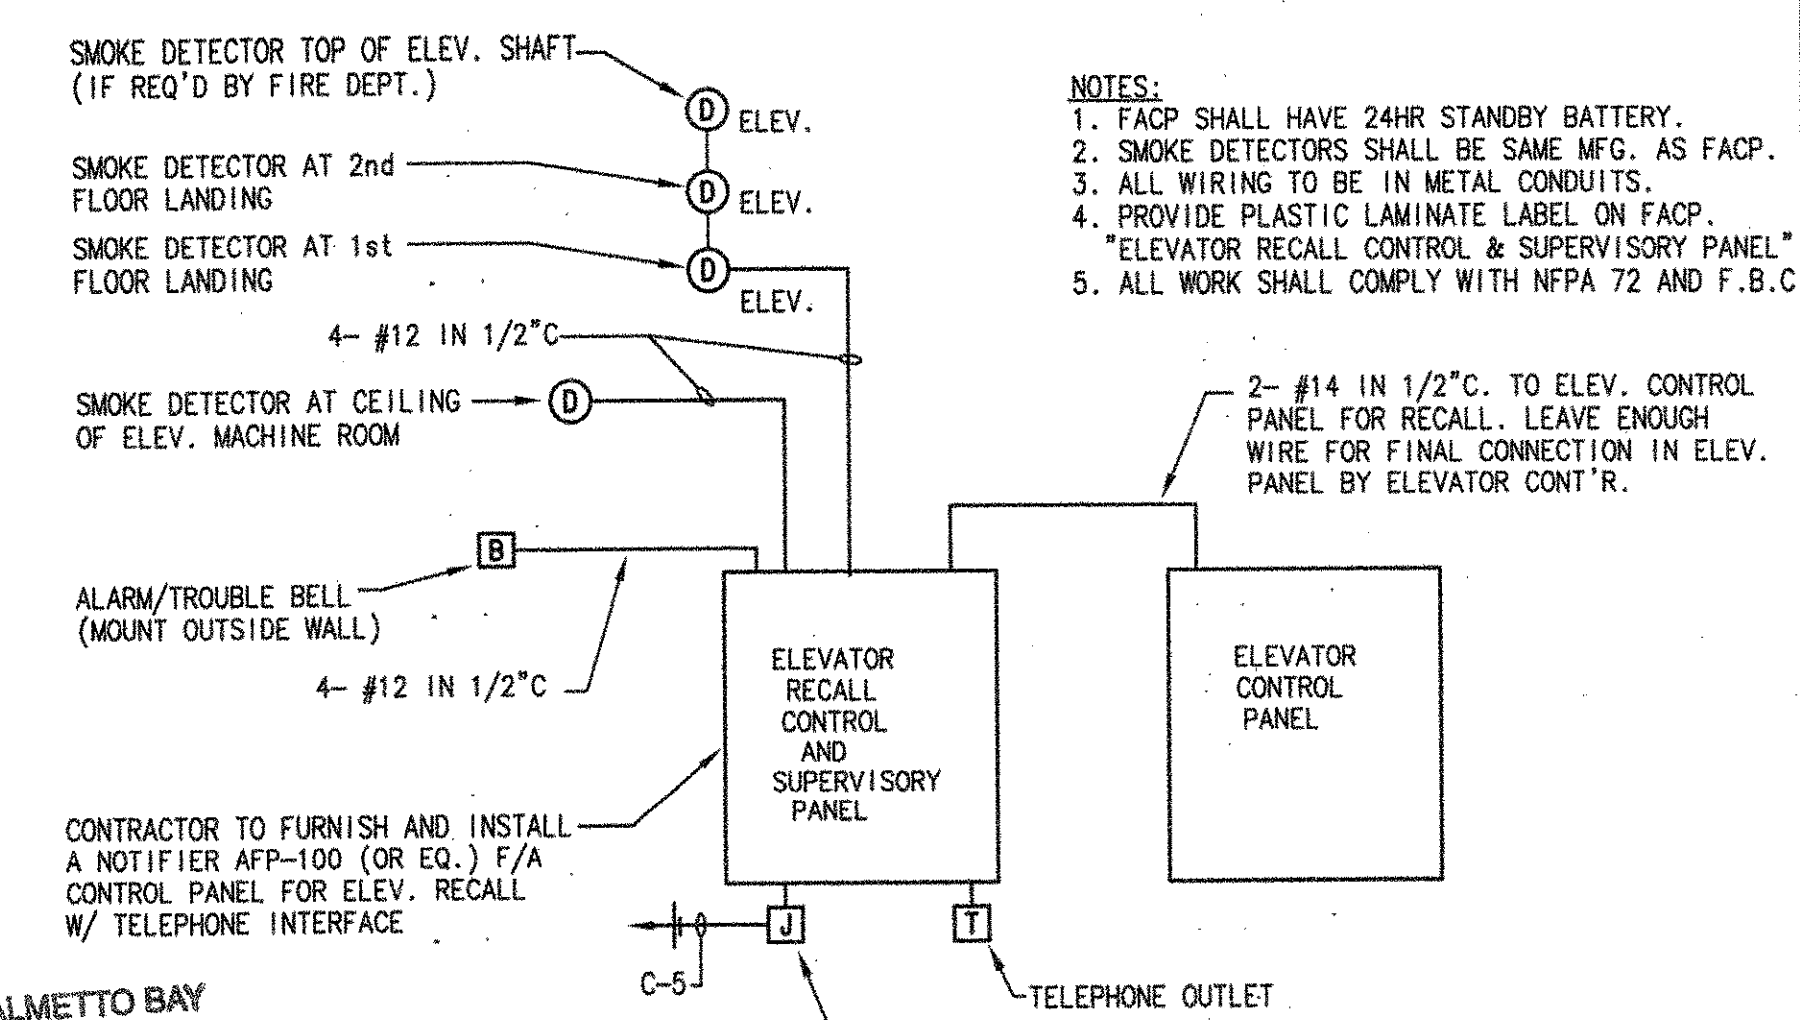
SMOKE DETECTOR TOP OF ELEV. SHAFT
(IF REQ'D BY FIRE DEPT.)

D ELEV.

SMOKE DETECTOR AT 2nd FLOOR LANDING

D ELEV.

SMOKE DETECTOR AT 1st FLOOR LANDING

D ELEV.

4- #12 IN 1/2"C

SMOKE DETECTOR AT CEILING OF ELEV. MACHINE ROOM

D

NOTES:
1. FACP SHALL HAVE 24HR STANDBY BATTERY.
2. SMOKE DETECTORS SHALL BE SAME MFG. AS FACP.
3. ALL WIRING TO BE IN METAL CONDUITS.
4. PROVIDE PLASTIC LAMINATE LABEL ON FACP. "ELEVATOR RECALL CONTROL & SUPERVISORY PANEL"
5. ALL WORK SHALL COMPLY WITH NFPA 72 AND F.B.C

2- #14 IN 1/2"C. TO ELEV. CONTROL PANEL FOR RECALL. LEAVE ENOUGH WIRE FOR FINAL CONNECTION IN ELEV. PANEL BY ELEVATOR CONT'R.

B

ALARM/TROUBLE BELL
(MOUNT OUTSIDE WALL)

4- #12 IN 1/2"C

ELEVATOR RECALL CONTROL AND SUPERVISORY PANEL

ELEVATOR CONTROL PANEL

CONTRACTOR TO FURNISH AND INSTALL A NOTIFIER AFP-100 (OR EQ.) F/A CONTROL PANEL FOR ELEV. RECALL W/ TELEPHONE INTERFACE

J

T

C-5

TELEPHONE OUTLET

ALMETTO BAY